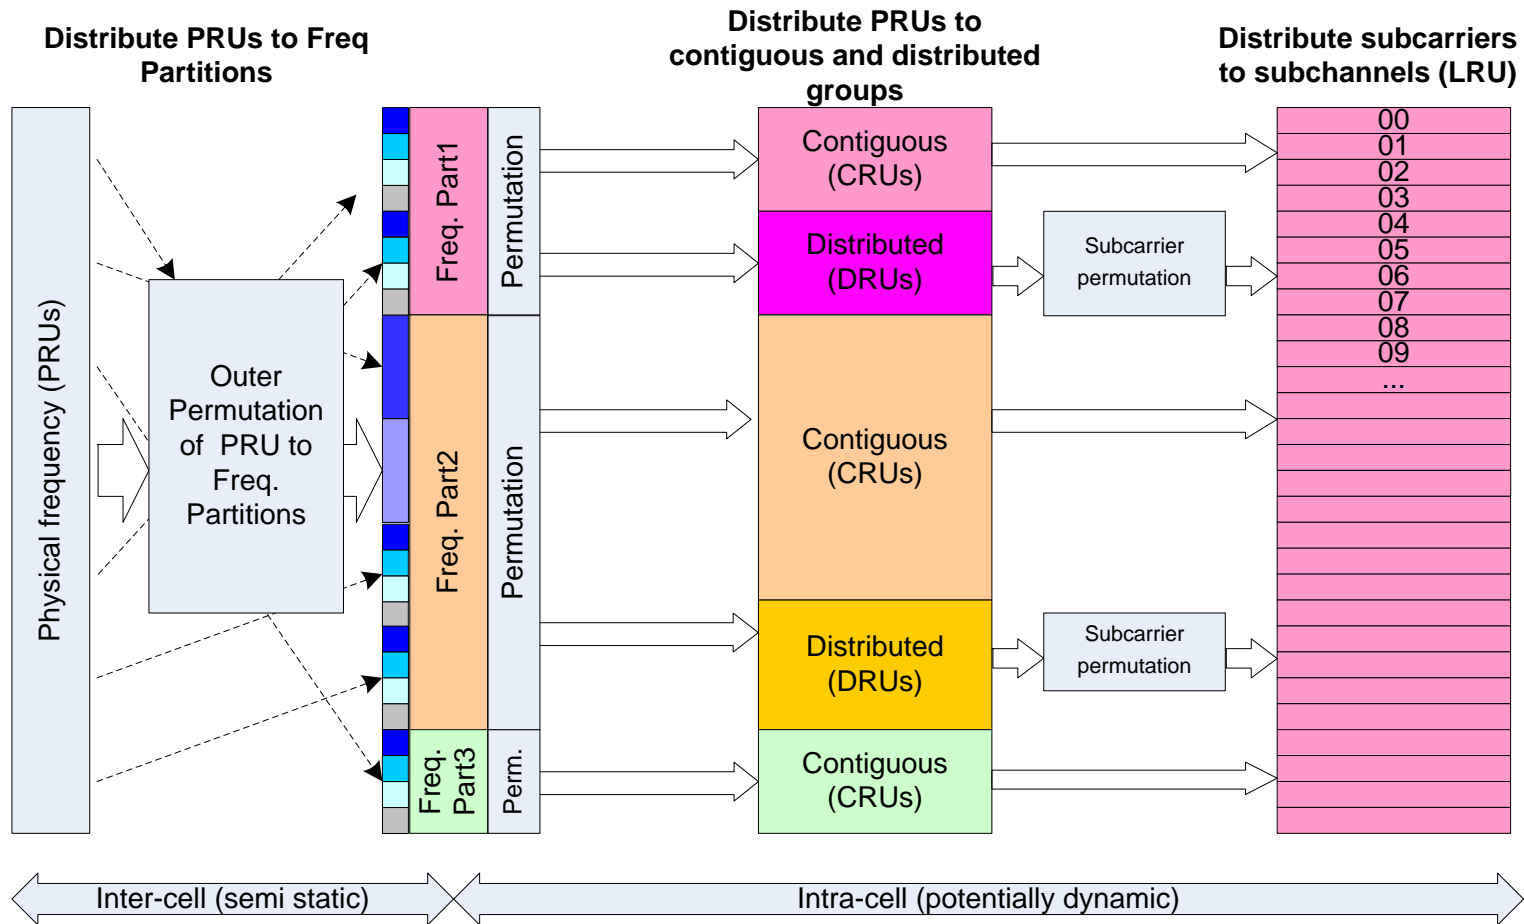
Distribute PRUs to Freq Partitions

Distribute PRUs to contiguous and distributed groups

Distribute subcarriers to subchannels (LRU)

Physical frequency (PRUs)

Outer Permutation of PRU to Freq. Partitions

Freq. Part1

Permutation

Freq. Part2

Permutation

Freq. Part3

Perm.

Contiguous (CRUs)

Distributed (DRUs)

Contiguous (CRUs)

Distributed (DRUs)

Contiguous (CRUs)

Subcarrier permutation

Subcarrier permutation

00
01
02
03
04
05
06
07
08
09
...

Inter-cell (semi static)

Intra-cell (potentially dynamic)